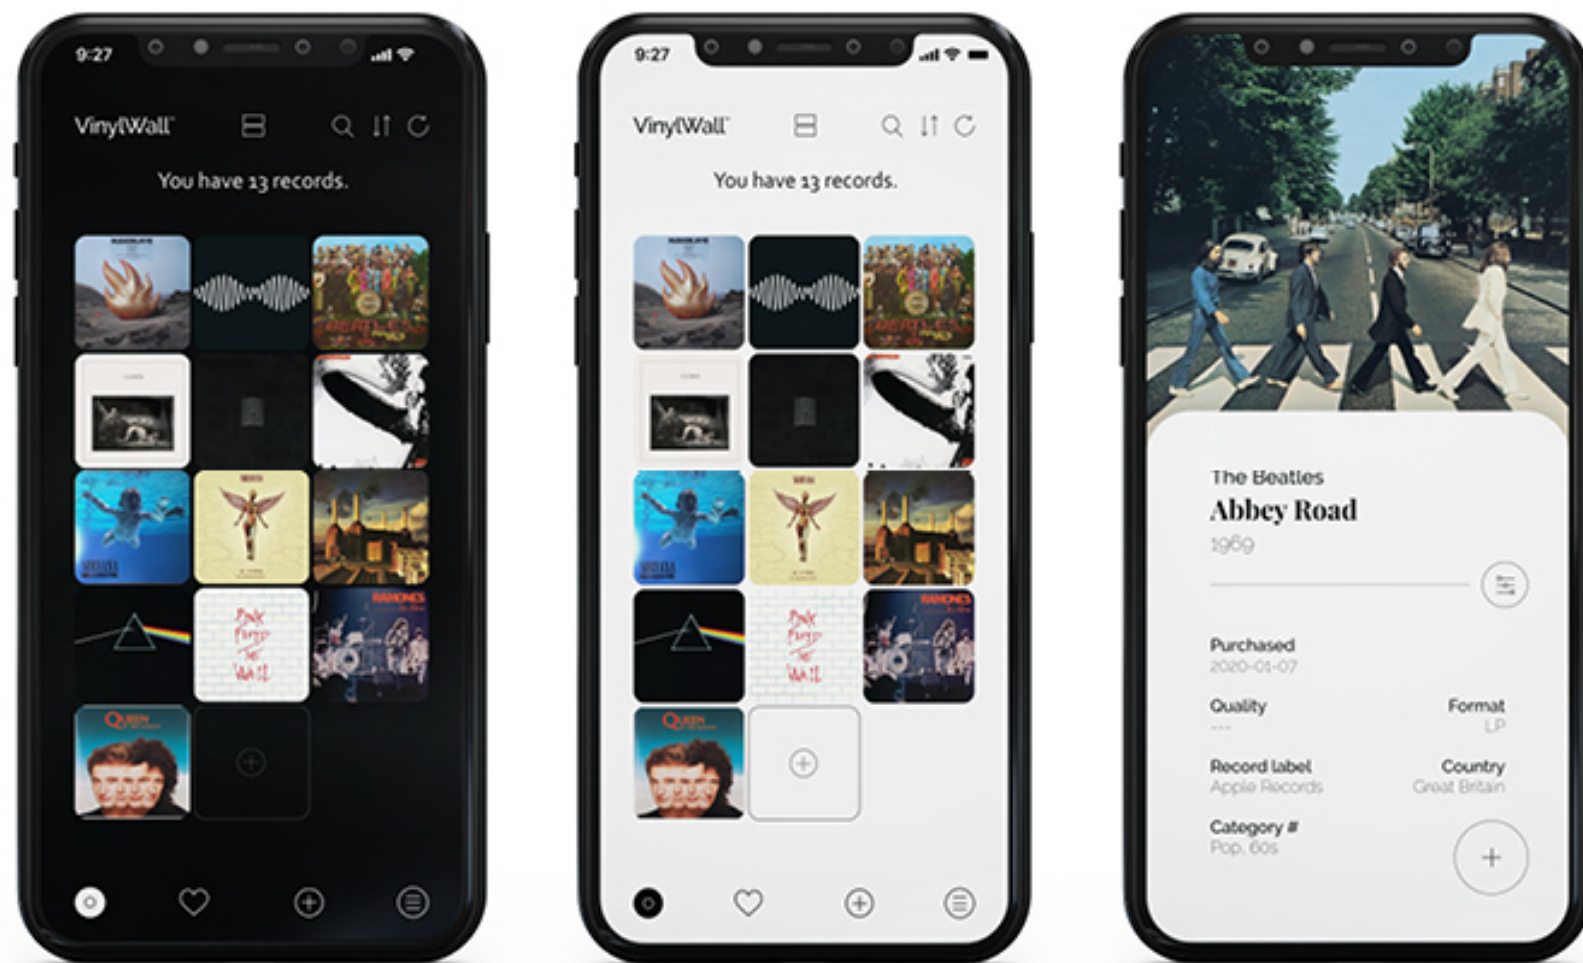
9:27

VinylWall

You have 13 records.

9:27

VinylWall

You have 13 records.

The Beatles
Abbey Road
1969

Purchased
2020-01-07

Quality
---

Format
LP

Record label
Apple Records

Country
Great Britain

Category #
Pop, 60s